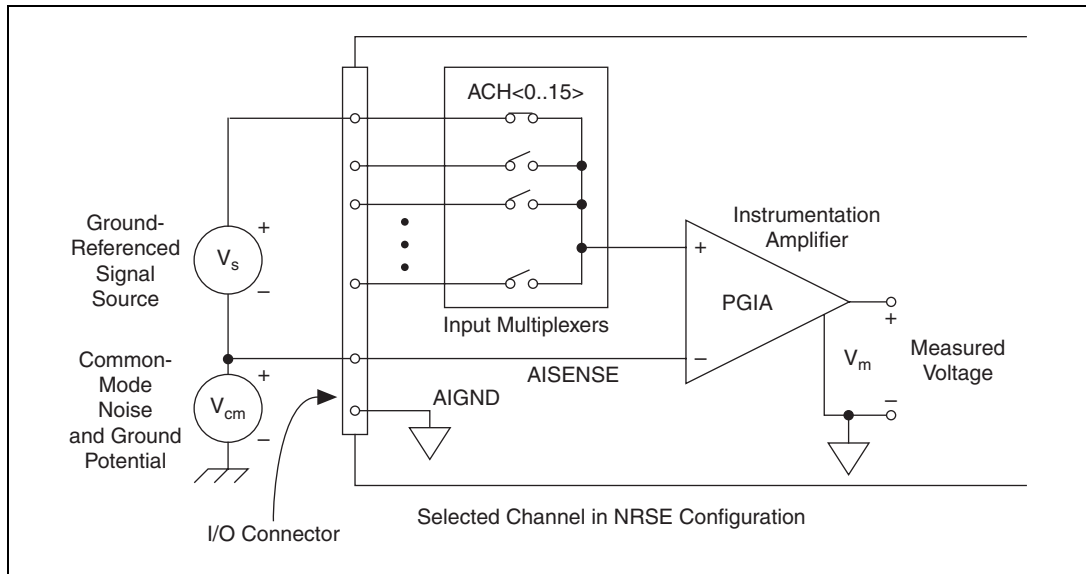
ACH<0..15>

Ground-Referenced Signal Source

+

$V_s$

–

Instrumentation Amplifier

+

PGIA

Input Multiplexers

+

Common-Mode Noise and Ground Potential

+

$V_{cm}$

–

AISENSE

–

$V_m$

Measured Voltage

AIGND

–

I/O Connector

Selected Channel in NRSE Configuration